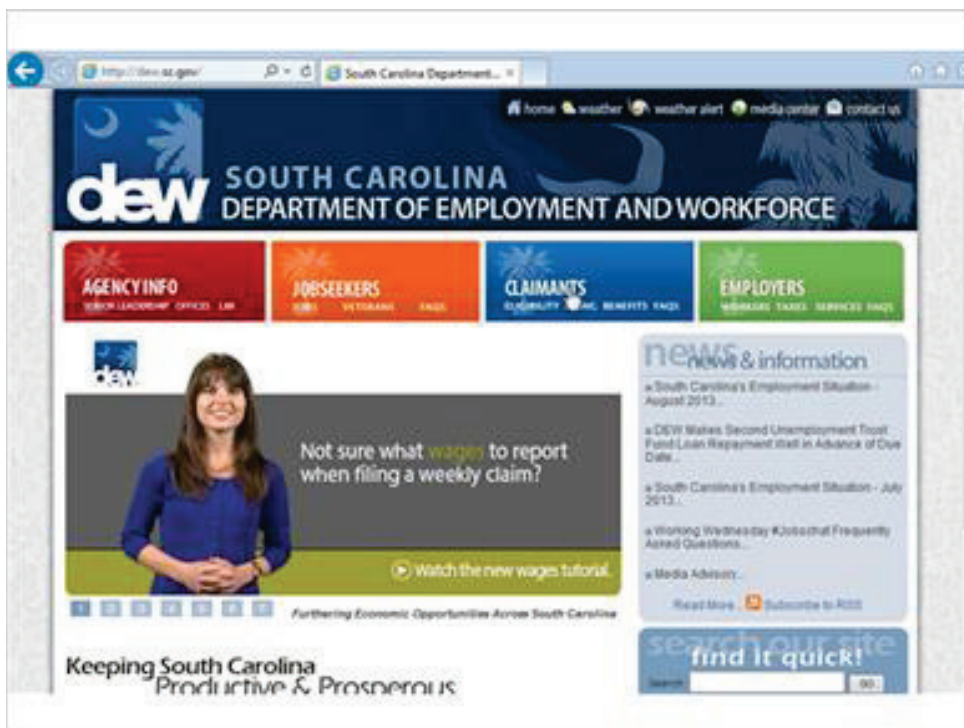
http://dew.sc.gov/

South Carolina Department...

home weather weather alert media center contact us

dew SOUTH CAROLINA DEPARTMENT OF EMPLOYMENT AND WORKFORCE

AGENCY INFO
SENIOR LEADERSHIP OFFICES LMI

JOBSEEKERS
JOBS VETERANS FAQS

CLAIMANTS
ELIGIBILITY FILE A CLAIM BENEFITS FAQS

EMPLOYERS
WEBINARS TAXES SERVICES FAQS

dew

Not sure what wages to report when filing a weekly claim?

Watch the new wages tutorial.

1 2 3 4 5 6 7

Furthering Economic Opportunities Across South Carolina

news news & information

» South Carolina's Employment Situation - August 2013...

» DEW Makes Second Unemployment Trust Fund Loan Repayment Well in Advance of Due Date...

» South Carolina's Employment Situation - July 2013...

» Working Wednesday #Jobschat Frequently Asked Questions...

» Media Advisory...

Read More Subscribe to RSS

search our site
find it quick!
Search GO

Keeping South Carolina Productive & Prosperous